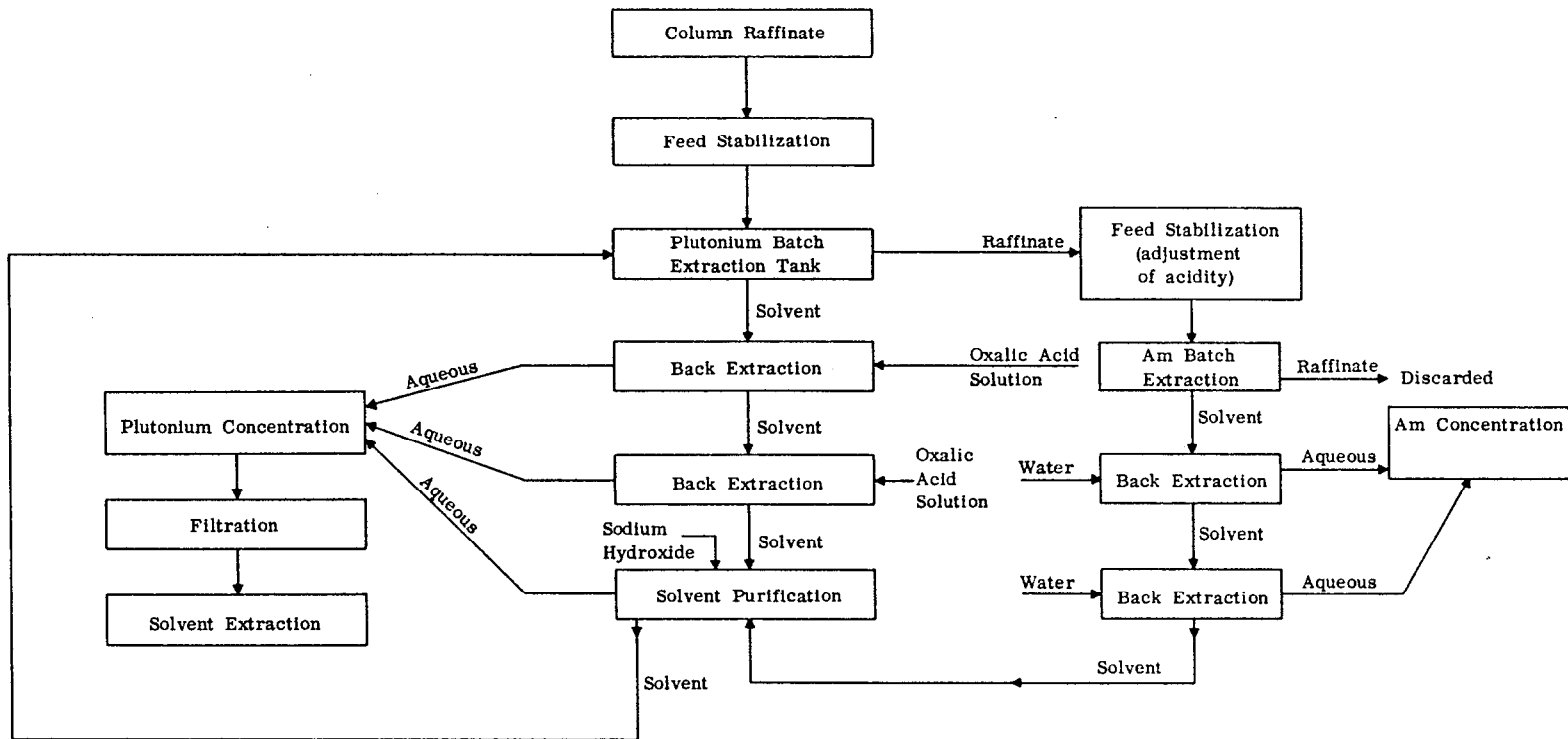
Column Raffinate

Feed Stabilization

Plutonium Batch Extraction Tank

Raffinate

Feed Stabilization (adjustment of acidity)

Solvent

Back Extraction

Oxalic Acid Solution

Am Batch Extraction

Raffinate

Discarded

Aqueous

Plutonium Concentration

Aqueous

Solvent

Solvent

Am Concentration

Back Extraction

Oxalic Acid Solution

Water

Back Extraction

Aqueous

Aqueous

Filtration

Sodium Hydroxide

Solvent

Solvent

Solvent Purification

Water

Back Extraction

Aqueous

Solvent Extraction

Solvent

Solvent